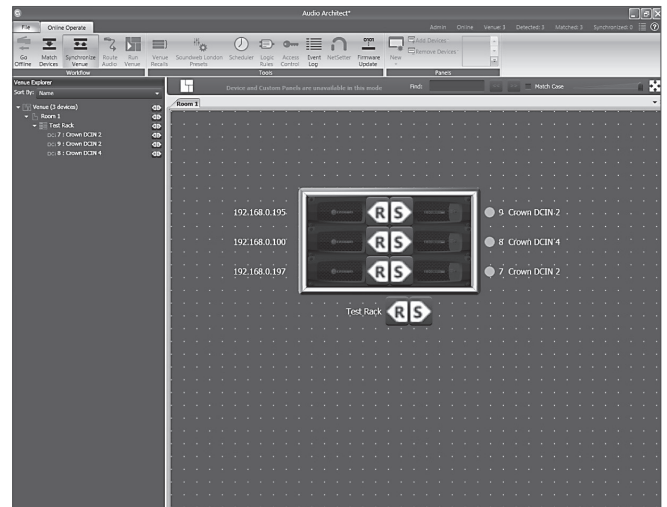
Audio Architect*

File Online Operate

Admin Online Venue 3 Detected 3 Matched 3 Synchronized 0

Go Offline Match Devices Synchronize Venue Route Audio Run Venue Venue Recalls Soundweb London Presets Scheduler Logic Rules Access Control Event Log NetSetter Firmware Update New Add Devices Remove Devices

Workflow Tools Panes

Venue Explorer

Sort By: Name

Venue (3 devices)
Room 1
Test Rack
7 : Crown DCIN 2
9 : Crown DCIN 2
8 : Crown DCIN 4

Device and Custom Panels are unavailable in this mode

Find: Match Case

Room 1

192.168.0.195
192.168.0.100
192.168.0.197

9 Crown DCIN 2
8 Crown DCIN 4
7 Crown DCIN 2

Test Rack